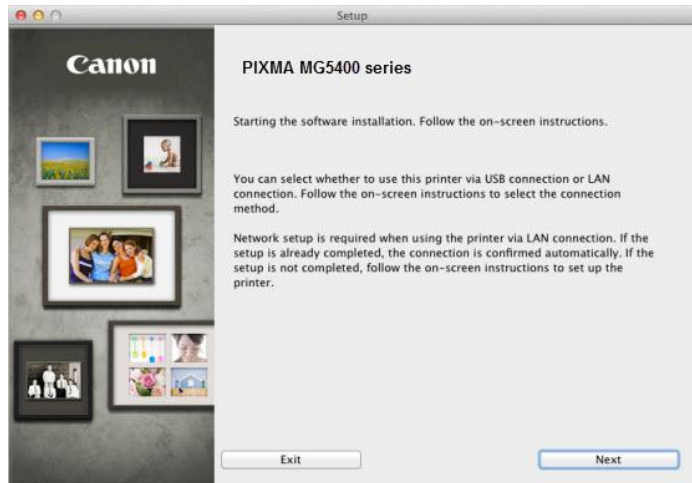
Setup

Canon

PIXMA MG5400 series

Starting the software installation. Follow the on-screen instructions.

You can select whether to use this printer via USB connection or LAN connection. Follow the on-screen instructions to select the connection method.

Network setup is required when using the printer via LAN connection. If the setup is already completed, the connection is confirmed automatically. If the setup is not completed, follow the on-screen instructions to set up the printer.

Exit

Next